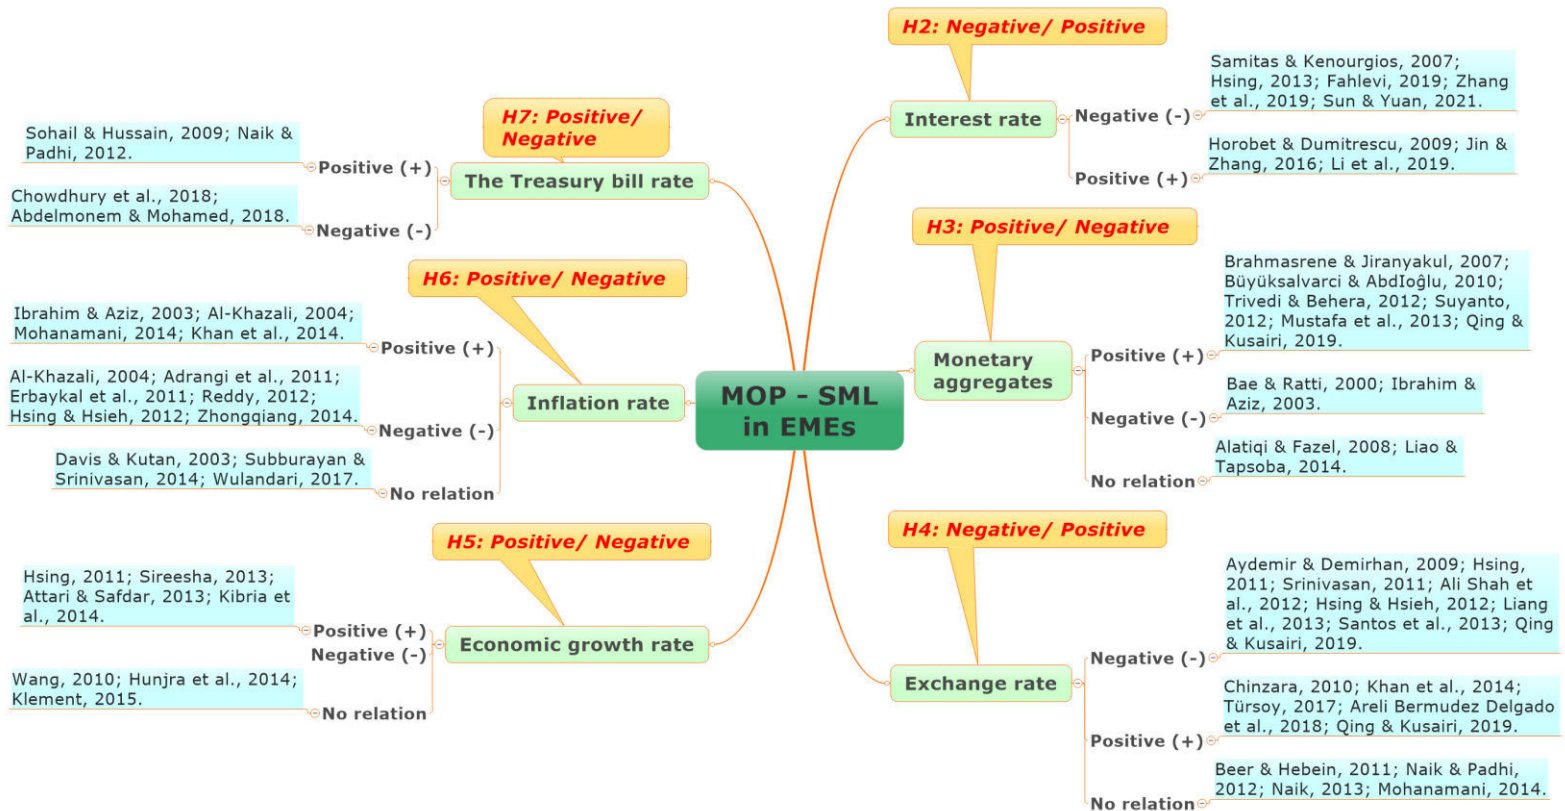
MOP - SML in EMEs

H2: Negative/ Positive

Interest rate

Negative (-)

Samitas & Kenourgios, 2007; Hsing, 2013; Fahlevi, 2019; Zhang et al., 2019; Sun & Yuan, 2021.

Positive (+)

Horobet & Dumitrescu, 2009; Jin & Zhang, 2016; Li et al., 2019.

H3: Positive/ Negative

Monetary aggregates

Positive (+)

Brahmasrene & Jiranyakul, 2007; Büyüksalvarci & AbdIoğlu, 2010; Trivedi & Behera, 2012; Suyanto, 2012; Mustafa et al., 2013; Qing & Kusairi, 2019.

Negative (-)

Bae & Ratti, 2000; Ibrahim & Aziz, 2003.

No relation

Alatiqi & Fazel, 2008; Liao & Tapsoba, 2014.

H4: Negative/ Positive

Exchange rate

Negative (-)

Aydemir & Demirhan, 2009; Hsing, 2011; Srinivasan, 2011; Ali Shah et al., 2012; Hsing & Hsieh, 2012; Liang et al., 2013; Santos et al., 2013; Qing & Kusairi, 2019.

Positive (+)

Chinzara, 2010; Khan et al., 2014; Türsoy, 2017; Areli Bermudez Delgado et al., 2018; Qing & Kusairi, 2019.

No relation

Beer & Hebein, 2011; Naik & Padhi, 2012; Naik, 2013; Mohanamani, 2014.

H7: Positive/ Negative

The Treasury bill rate

Positive (+)

Sohail & Hussain, 2009; Naik & Padhi, 2012.

Negative (-)

Chowdhury et al., 2018; Abdelmonem & Mohamed, 2018.

H6: Positive/ Negative

Inflation rate

Positive (+)

Ibrahim & Aziz, 2003; Al-Khazali, 2004; Mohanamani, 2014; Khan et al., 2014.

Negative (-)

Al-Khazali, 2004; Adrangi et al., 2011; Erbaykal et al., 2011; Reddy, 2012; Hsing & Hsieh, 2012; Zhongqiang, 2014.

No relation

Davis & Kutan, 2003; Subburayan & Srinivasan, 2014; Wulandari, 2017.

H5: Positive/ Negative

Economic growth rate

Positive (+)

Hsing, 2011; Sireesha, 2013; Attari & Safdar, 2013; Kibria et al., 2014.

Negative (-)

No relation

Wang, 2010; Hunjra et al., 2014; Klement, 2015.